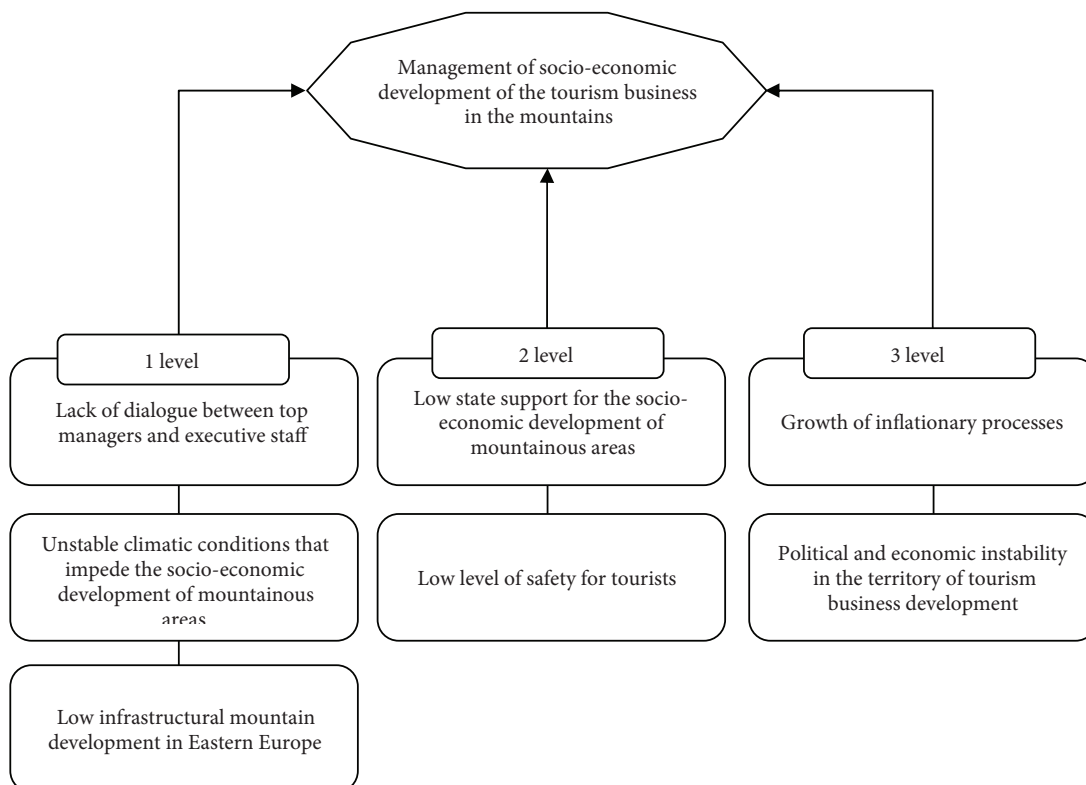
Management of socio-economic development of the tourism business in the mountains

1 level

Lack of dialogue between top managers and executive staff

Unstable climatic conditions that impede the socio-economic development of mountainous areas

Low infrastructural mountain development in Eastern Europe

2 level

Low state support for the socio-economic development of mountainous areas

Low level of safety for tourists

3 level

Growth of inflationary processes

Political and economic instability in the territory of tourism business development